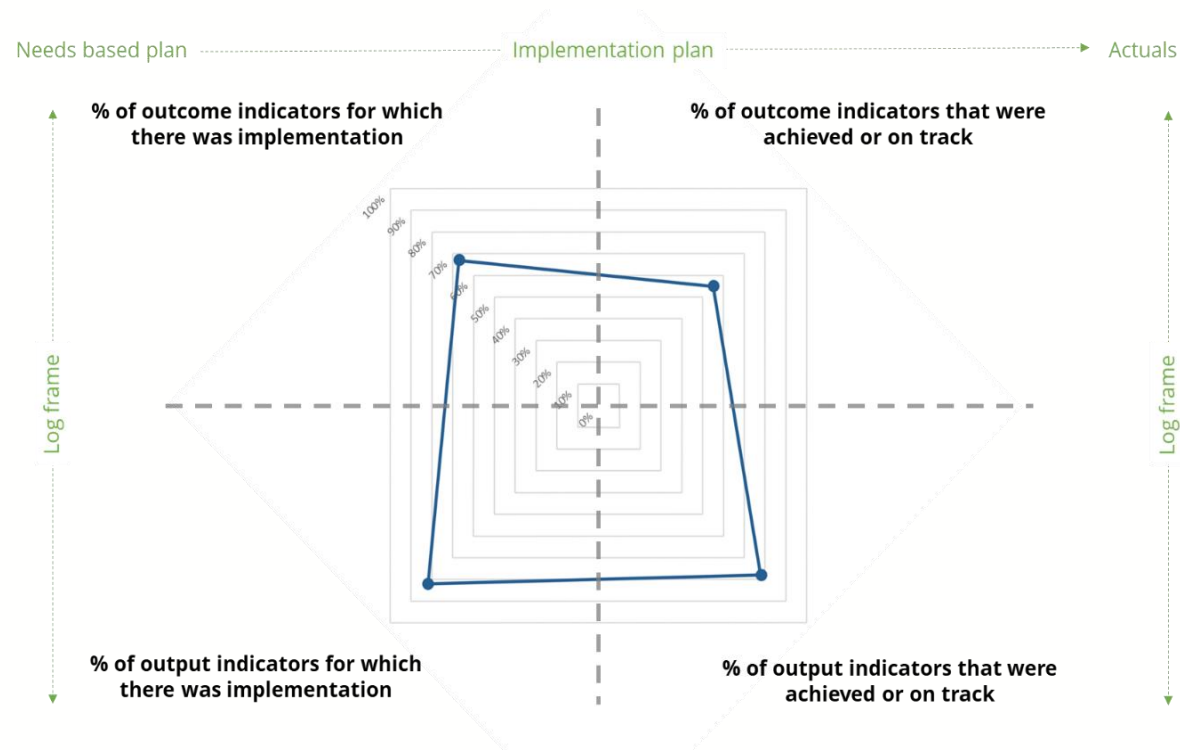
Needs based plan

Implementation plan

Actuals

% of outcome indicators for which there was implementation

% of outcome indicators that were achieved or on track

100%

90%

80%

70%

60%

50%

40%

30%

20%

10%

0%

Log frame

Log frame

% of output indicators for which there was implementation

% of output indicators that were achieved or on track